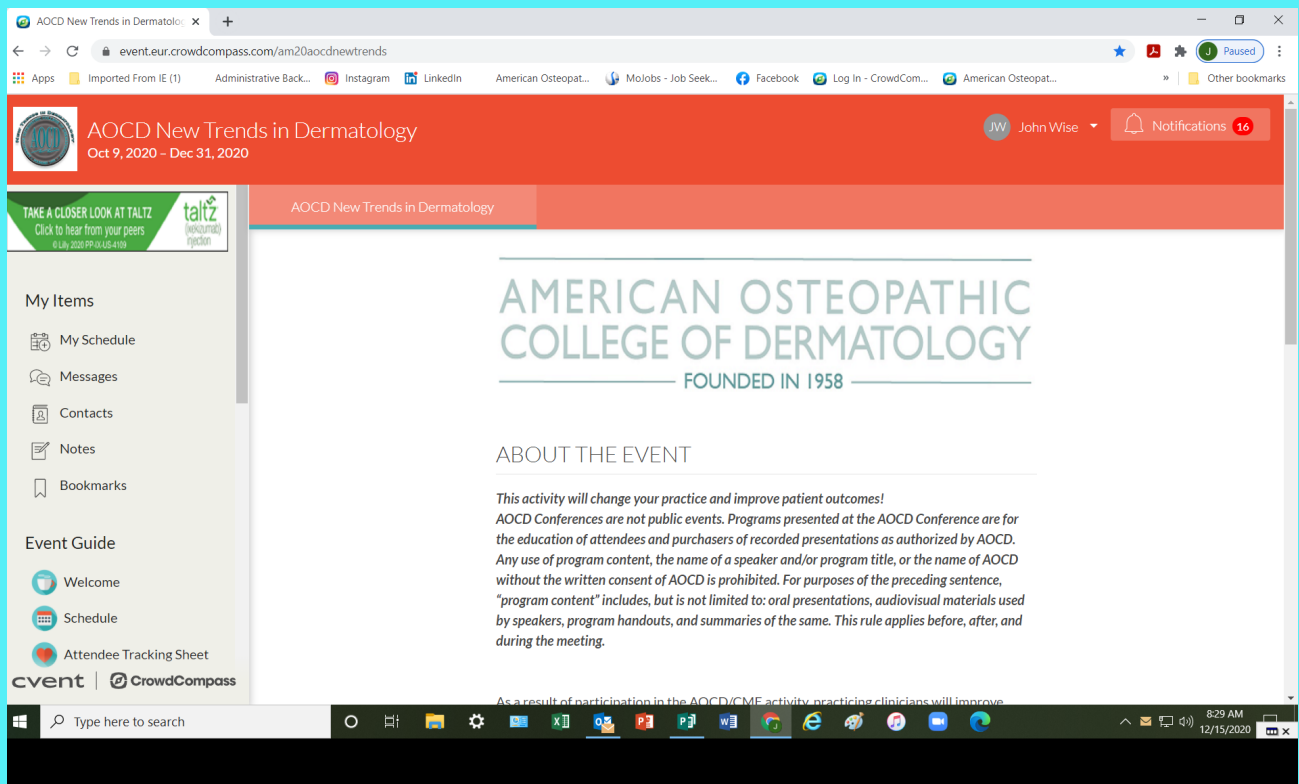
AOCD New Trends in Dermatolo

event.eur.crowdcompass.com/am20aocdnewtrends

Paused

Apps Imported From IE (1) Administrative Back... Instagram LinkedIn American Osteopat... MoJobs - Job Seek... Facebook Log In - CrowdCom... American Osteopat... » Other bookmarks

AOCD New Trends in Dermatology
Oct 9, 2020 – Dec 31, 2020

JW John Wise

Notifications 16

TAKE A CLOSER LOOK AT TALTZ
Click to hear from your peers
© Lilly 2020 PP-IX-US-4109
taltz (ixekizumab) injection

AOCD New Trends in Dermatology

My Items

My Schedule

Messages

Contacts

Notes

Bookmarks

Event Guide

Welcome

Schedule

Attendee Tracking Sheet

cvent | CrowdCompass

AMERICAN OSTEOPATHIC COLLEGE OF DERMATOLOGY
FOUNDED IN 1958

ABOUT THE EVENT

This activity will change your practice and improve patient outcomes!
AOCD Conferences are not public events. Programs presented at the AOCD Conference are for the education of attendees and purchasers of recorded presentations as authorized by AOCD. Any use of program content, the name of a speaker and/or program title, or the name of AOCD without the written consent of AOCD is prohibited. For purposes of the preceding sentence, “program content” includes, but is not limited to: oral presentations, audiovisual materials used by speakers, program handouts, and summaries of the same. This rule applies before, after, and during the meeting.

As a result of participation in the AOCD/CME activity, practicing clinicians will improve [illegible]

Type here to search

8:29 AM
12/15/2020